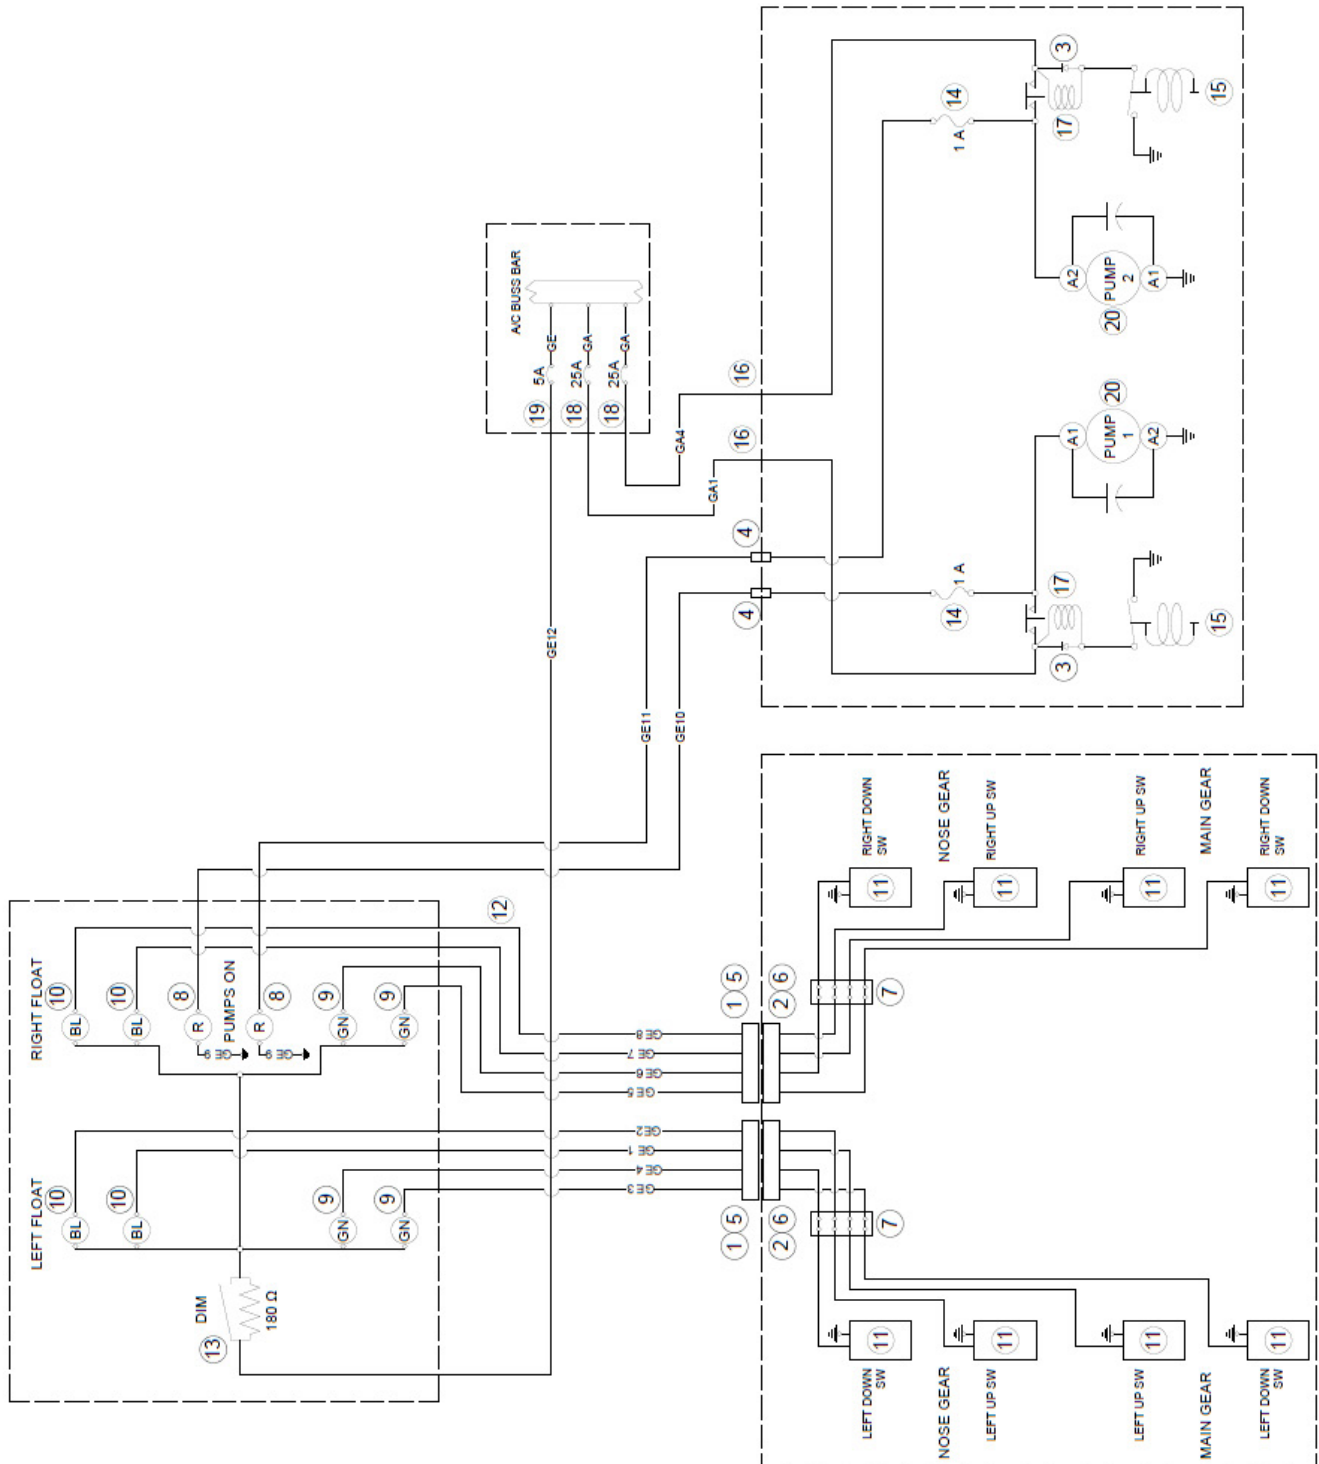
A/C BUSS BAR
19 5A GE
18 25A GA
18 25A GA
GA4
GA1
16
16
GE12
GE11
GE10
4
4
3
17
14
1 A
15
A2 PUMP 2 A1
20
20
PUMP 1
A1 A2
14
1 A
17
15
3
12
RIGHT FLOAT
10 BL
10 BL
8 R
PUMPS ON
8 R
9 GN
9 GN
GE 9
GE 9
GE 8
GE 7
GE 6
GE 5
GE 2
GE 1
GE 4
GE 3
LEFT FLOAT
10 BL
10 BL
9 GN
9 GN
DIM
180 Ω
13
1 5
2 6
7
1 5
2 6
7
RIGHT DOWN SW
NOSE GEAR
RIGHT UP SW
RIGHT UP SW
MAIN GEAR
RIGHT DOWN SW
11
11
11
11
11
11
11
11
LEFT DOWN SW
NOSE GEAR
LEFT UP SW
LEFT UP SW
MAIN GEAR
LEFT DOWN SW